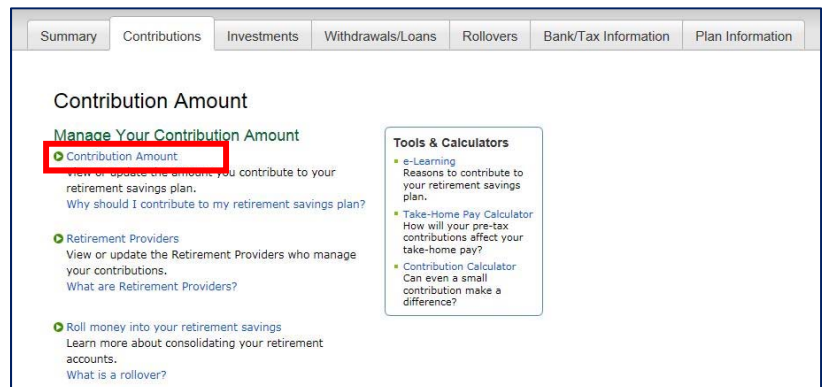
Summary | Contributions | Investments | Withdrawals/Loans | Rollovers | Bank/Tax Information | Plan Information

Contribution Amount

Manage Your Contribution Amount

Contribution Amount
View or update the amount you contribute to your retirement savings plan.
Why should I contribute to my retirement savings plan?

Retirement Providers
View or update the Retirement Providers who manage your contributions.
What are Retirement Providers?

Roll money into your retirement savings
Learn more about consolidating your retirement accounts.
What is a rollover?

Tools & Calculators

e-Learning
Reasons to contribute to your retirement savings plan.

Take-Home Pay Calculator
How will your pre-tax contributions affect your take-home pay?

Contribution Calculator
Can even a small contribution make a difference?